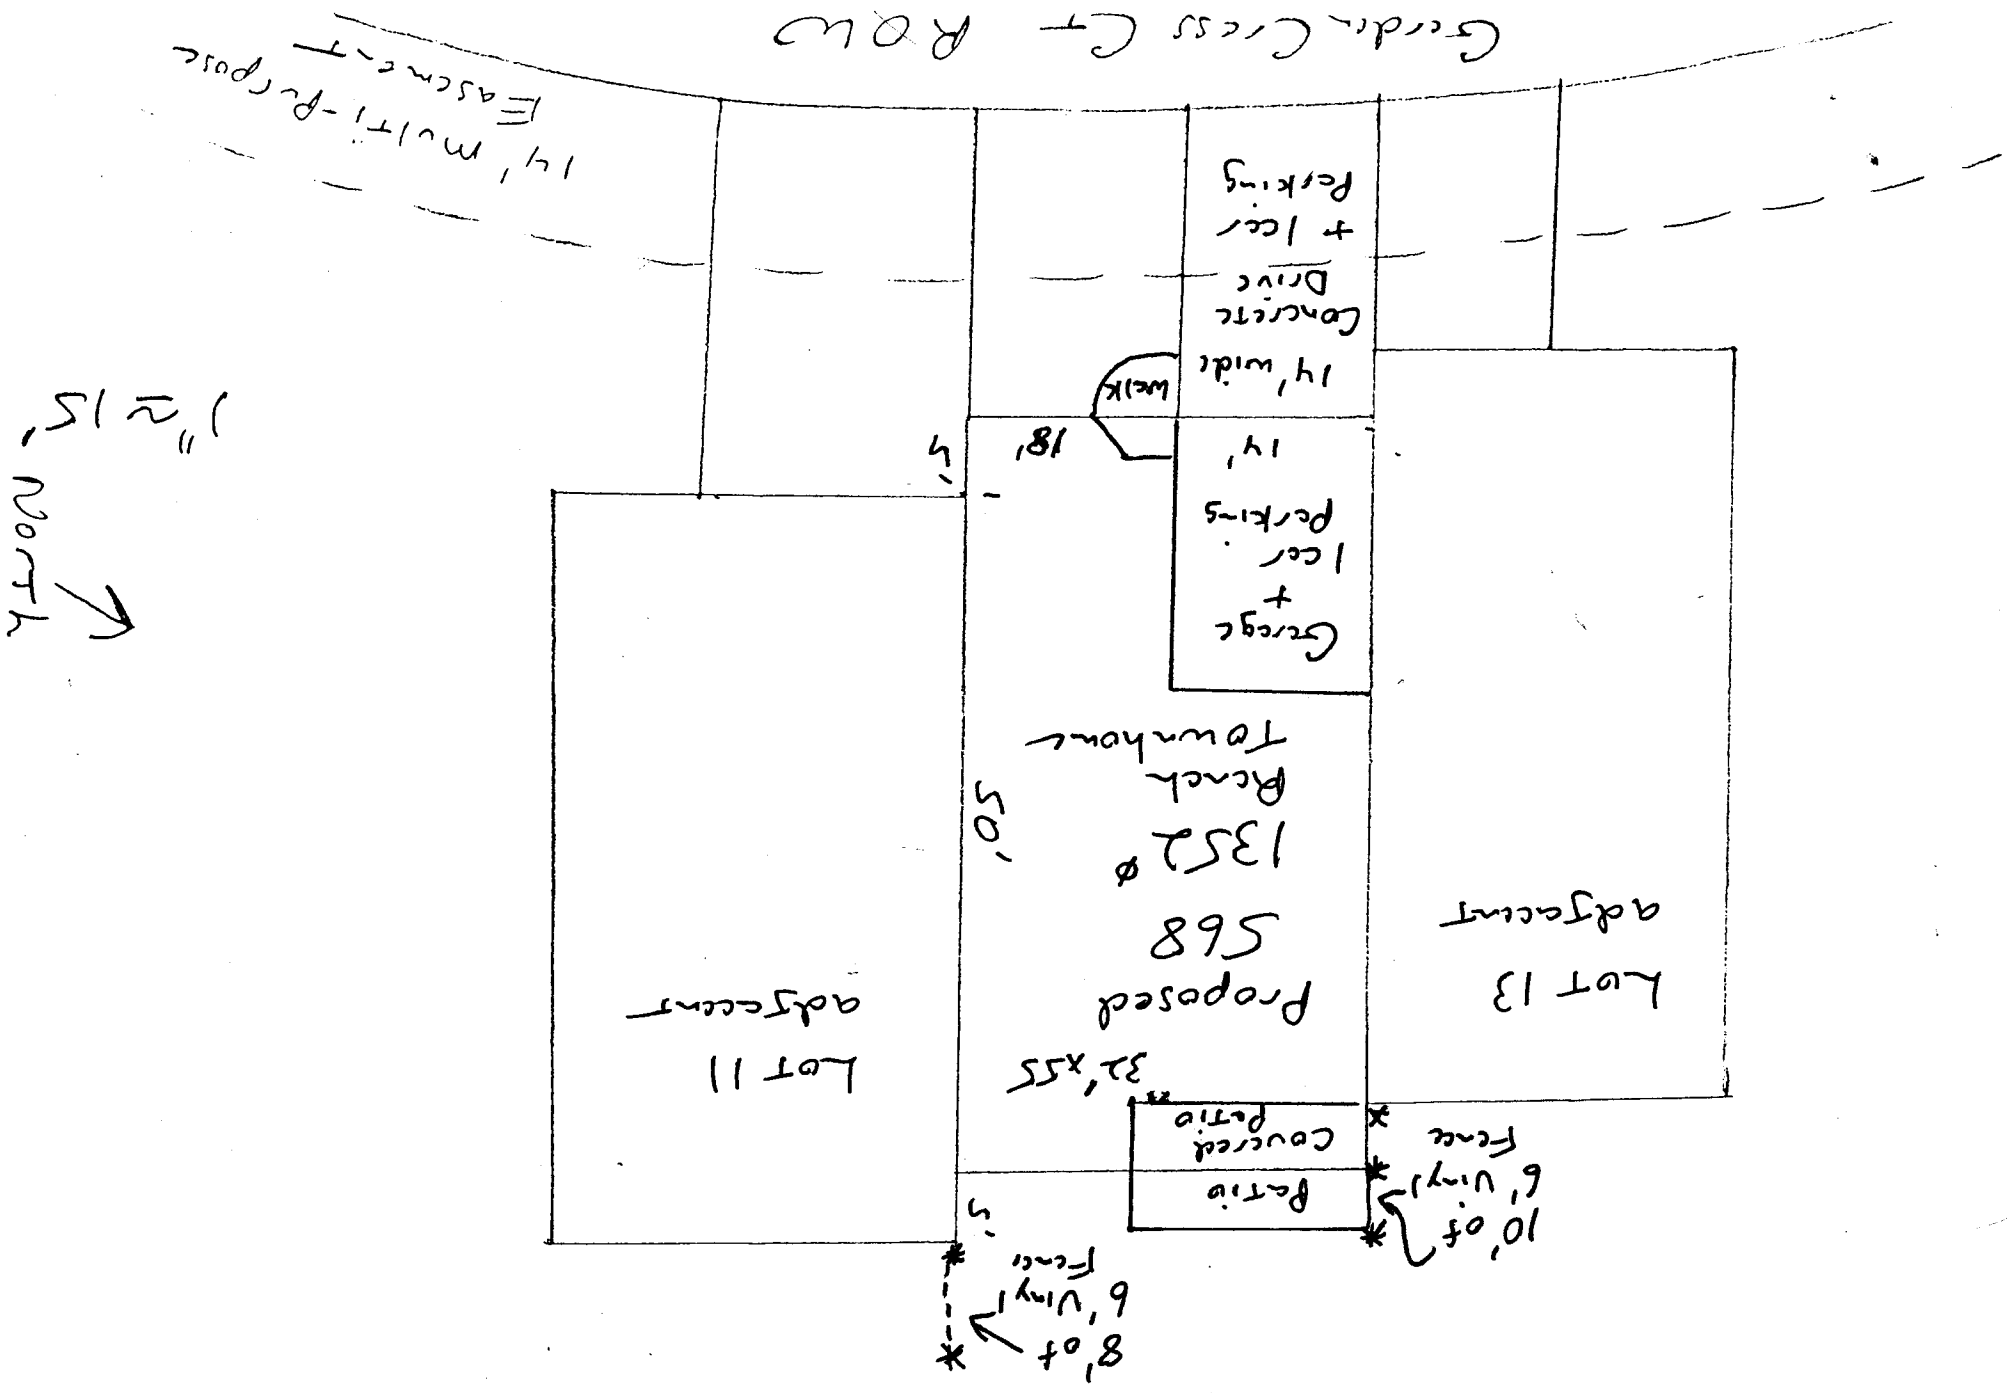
Garden Cross Ct ROW

14' multi-purpose Easement

Garage + 1 car Parking

14'

14' wide Concrete Drive + 1 car Parking

walk

18'

4'

1" = 15'

North

Proposed 568 1352 ⌀ Ranch Townhome

50'

32'x55'

Lot 11 adjacent

Lot 13 adjacent

Covered Patio

Patio

4'

10' of 6' Vinyl Fence

8' of 6' Vinyl Fence